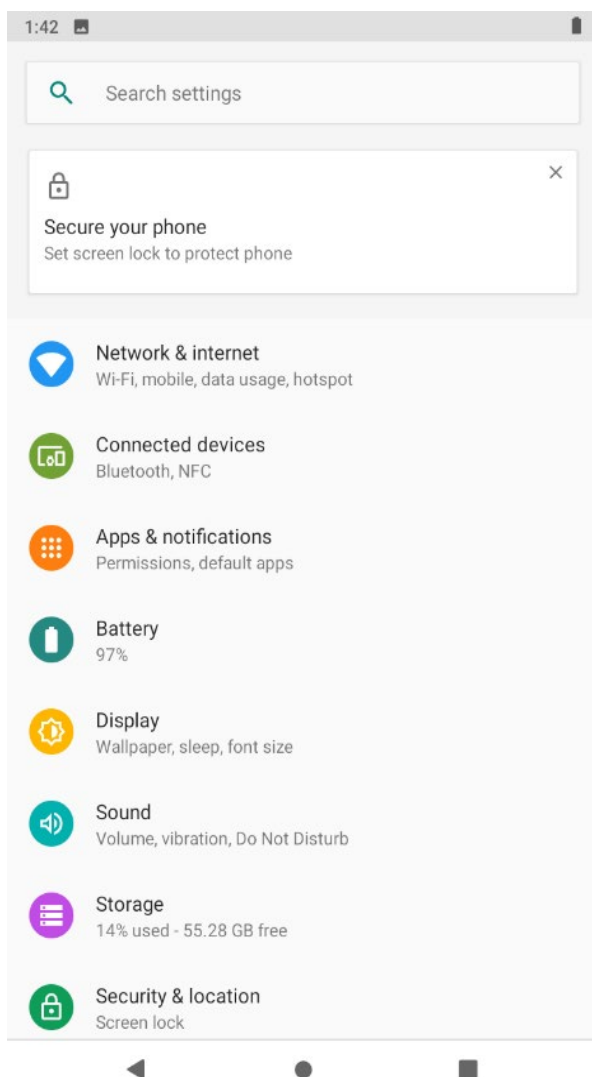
1:42

Search settings

Secure your phone
Set screen lock to protect phone

Network & internet
Wi-Fi, mobile, data usage, hotspot

Connected devices
Bluetooth, NFC

Apps & notifications
Permissions, default apps

Battery
97%

Display
Wallpaper, sleep, font size

Sound
Volume, vibration, Do Not Disturb

Storage
14% used - 55.28 GB free

Security & location
Screen lock